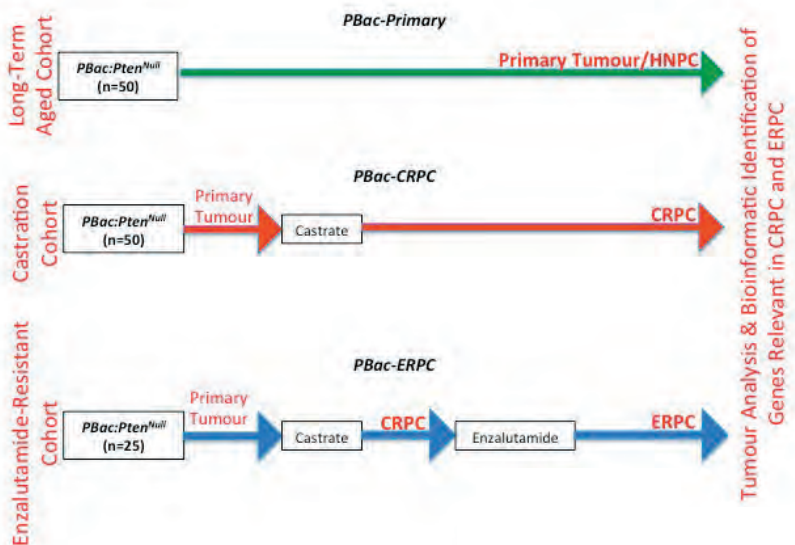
Long-Term Aged Cohort

PBac-Primary

$PBac{:}Pten^{Null}$ (n=50)

Primary Tumour/HNPC

Castration Cohort

PBac-CRPC

$PBac{:}Pten^{Null}$ (n=50)

Primary Tumour

Castrate

CRPC

Enzalutamide-Resistant Cohort

PBac-ERPC

$PBac{:}Pten^{Null}$ (n=25)

Primary Tumour

Castrate

CRPC

Enzalutamide

ERPC

Tumour Analysis & Bioinformatic Identification of Genes Relevant in CRPC and ERPC